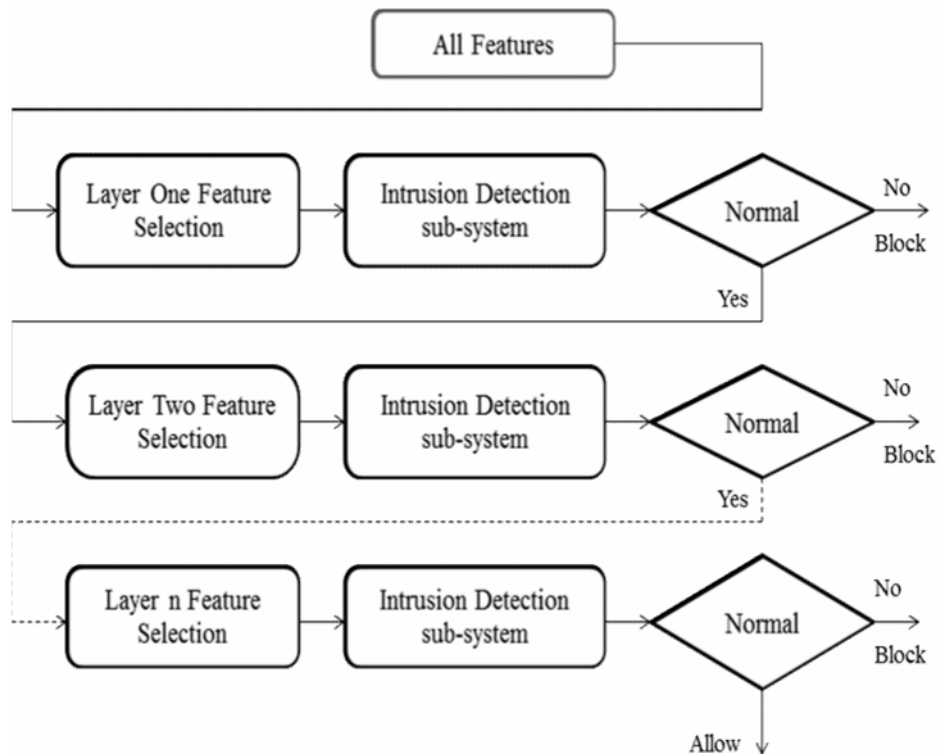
All Features

Layer One Feature Selection

Intrusion Detection sub-system

Normal

No

Block

Yes

Layer Two Feature Selection

Intrusion Detection sub-system

Normal

No

Block

Yes

Layer n Feature Selection

Intrusion Detection sub-system

Normal

No

Block

Allow